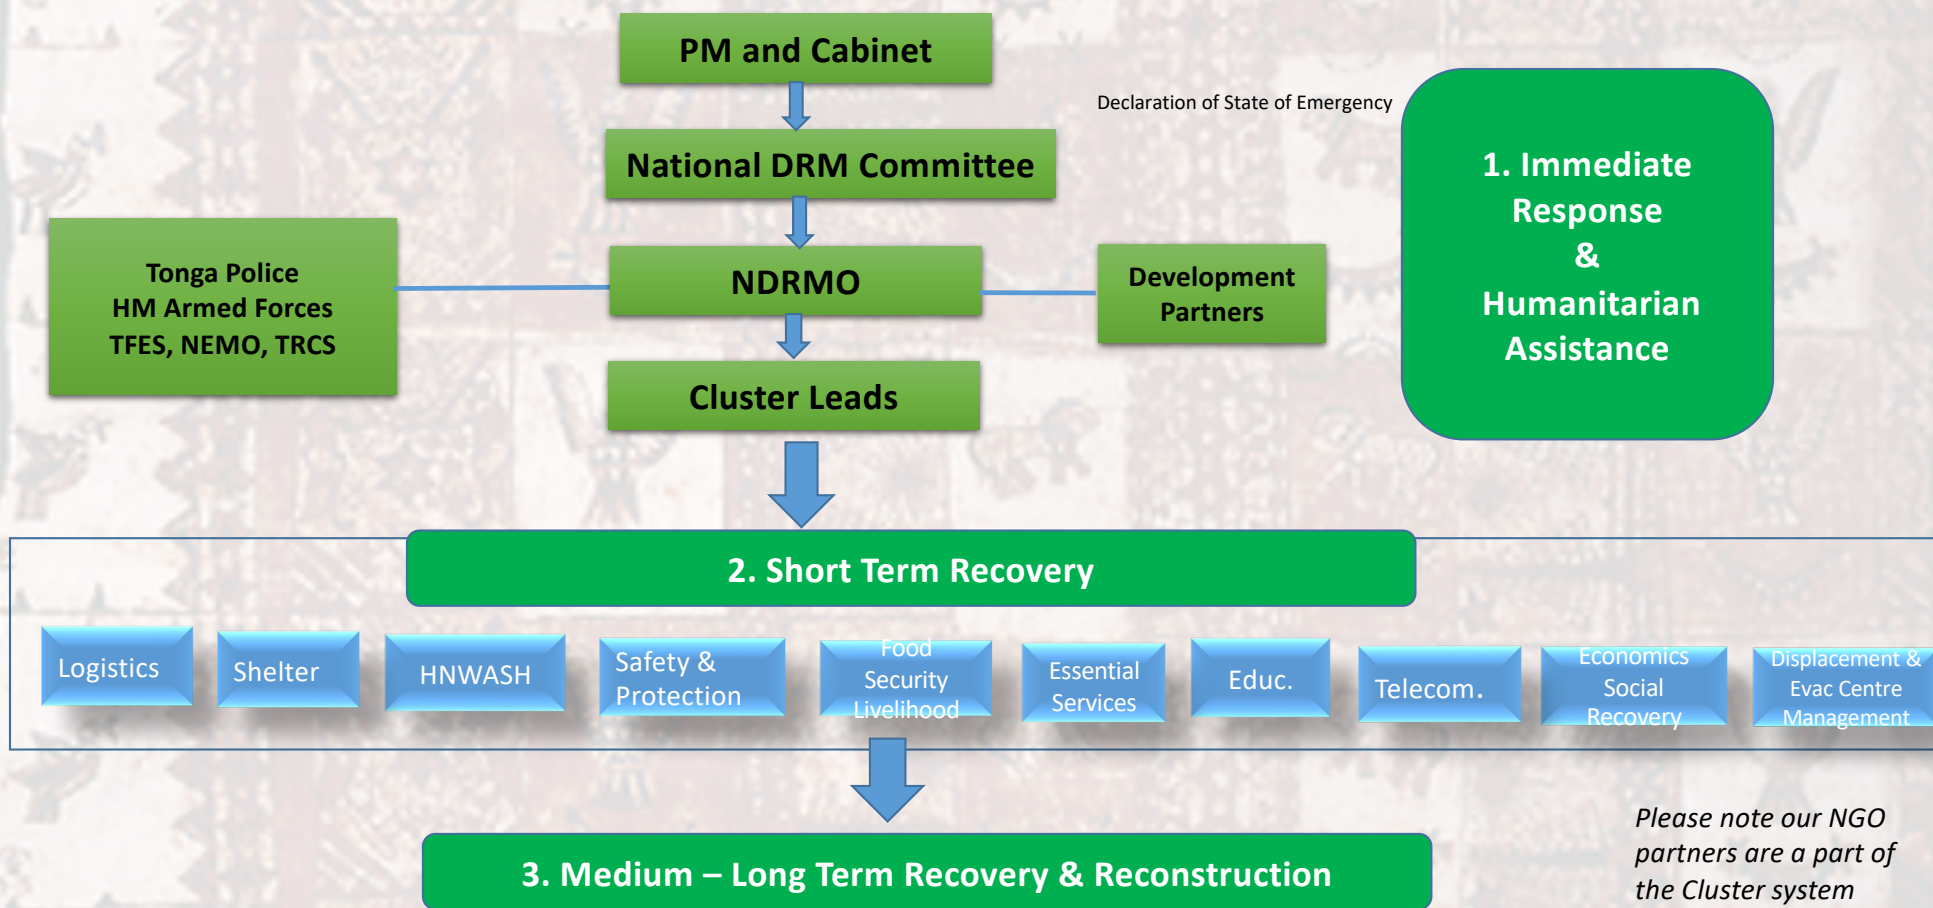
PM and Cabinet

Declaration of State of Emergency

National DRM Committee

1. Immediate Response & Humanitarian Assistance

Tonga Police
HM Armed Forces
TFES, NEMO, TRCS

NDRMO

Development Partners

Cluster Leads

2. Short Term Recovery

Logistics

Shelter

HNWASH

Safety & Protection

Food Security Livelihood

Essential Services

Educ.

Telecom.

Economics Social Recovery

Displacement & Evac Centre Management

3. Medium – Long Term Recovery & Reconstruction

*Please note our NGO partners are a part of the Cluster system*